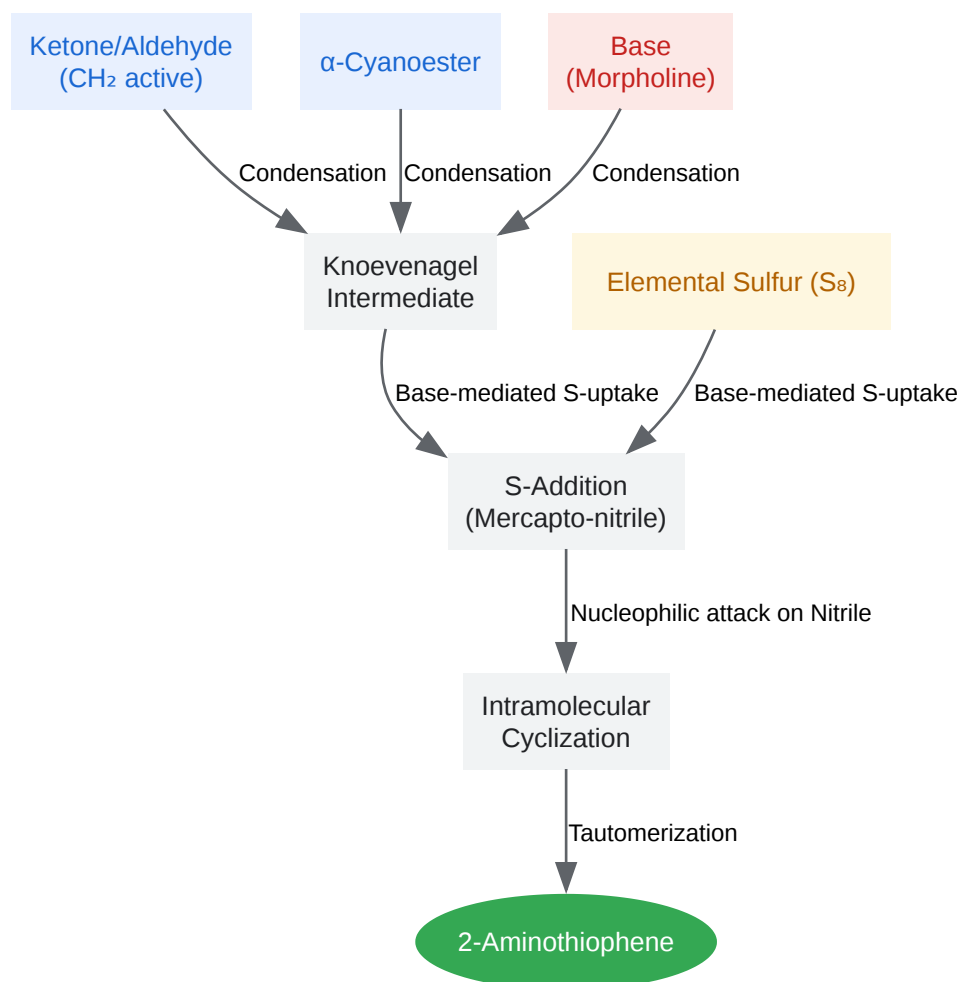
Ketone/Aldehyde ($CH_2$ active)

α-Cyanoester

Base (Morpholine)

Condensation

Condensation

Condensation

Knoevenagel Intermediate

Elemental Sulfur ($S_8$)

Base-mediated S-uptake

Base-mediated S-uptake

S-Addition (Mercapto-nitrile)

Nucleophilic attack on Nitrile

Intramolecular Cyclization

Tautomerization

2-Aminothiophene